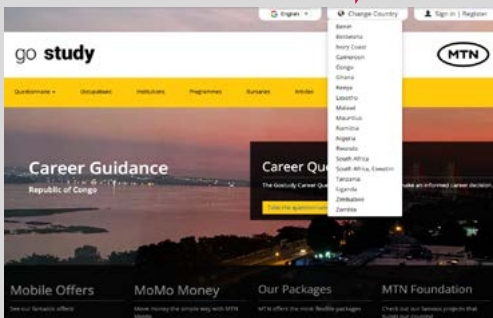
G English ▾
Change Country
Sign in | Register
Benin
Botswana
Ivory Coast
Cameroon
Congo
Ghana
Kenya
Lesotho
Malawi
Mauritius
Namibia
Nigeria
Rwanda
South Africa
South Africa, Eswatini
Tanzania
Uganda
Zimbabwe
Zambia

go study
MTN

Questionnaire ▾
Occupations
Institutions
Programmes
Bursaries
Articles

Career Guidance
Republic of Congo

Career Qu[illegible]
The GoStudy Career Qu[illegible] make an informed career decision.
Take the questionnaire

Mobile Offers
See our fantastic offers!

MoMo Money
Move money the simple way with MTN Mobile

Our Packages
MTN offers the most flexible packages

MTN Foundation
Check out our famous projects that support our societies